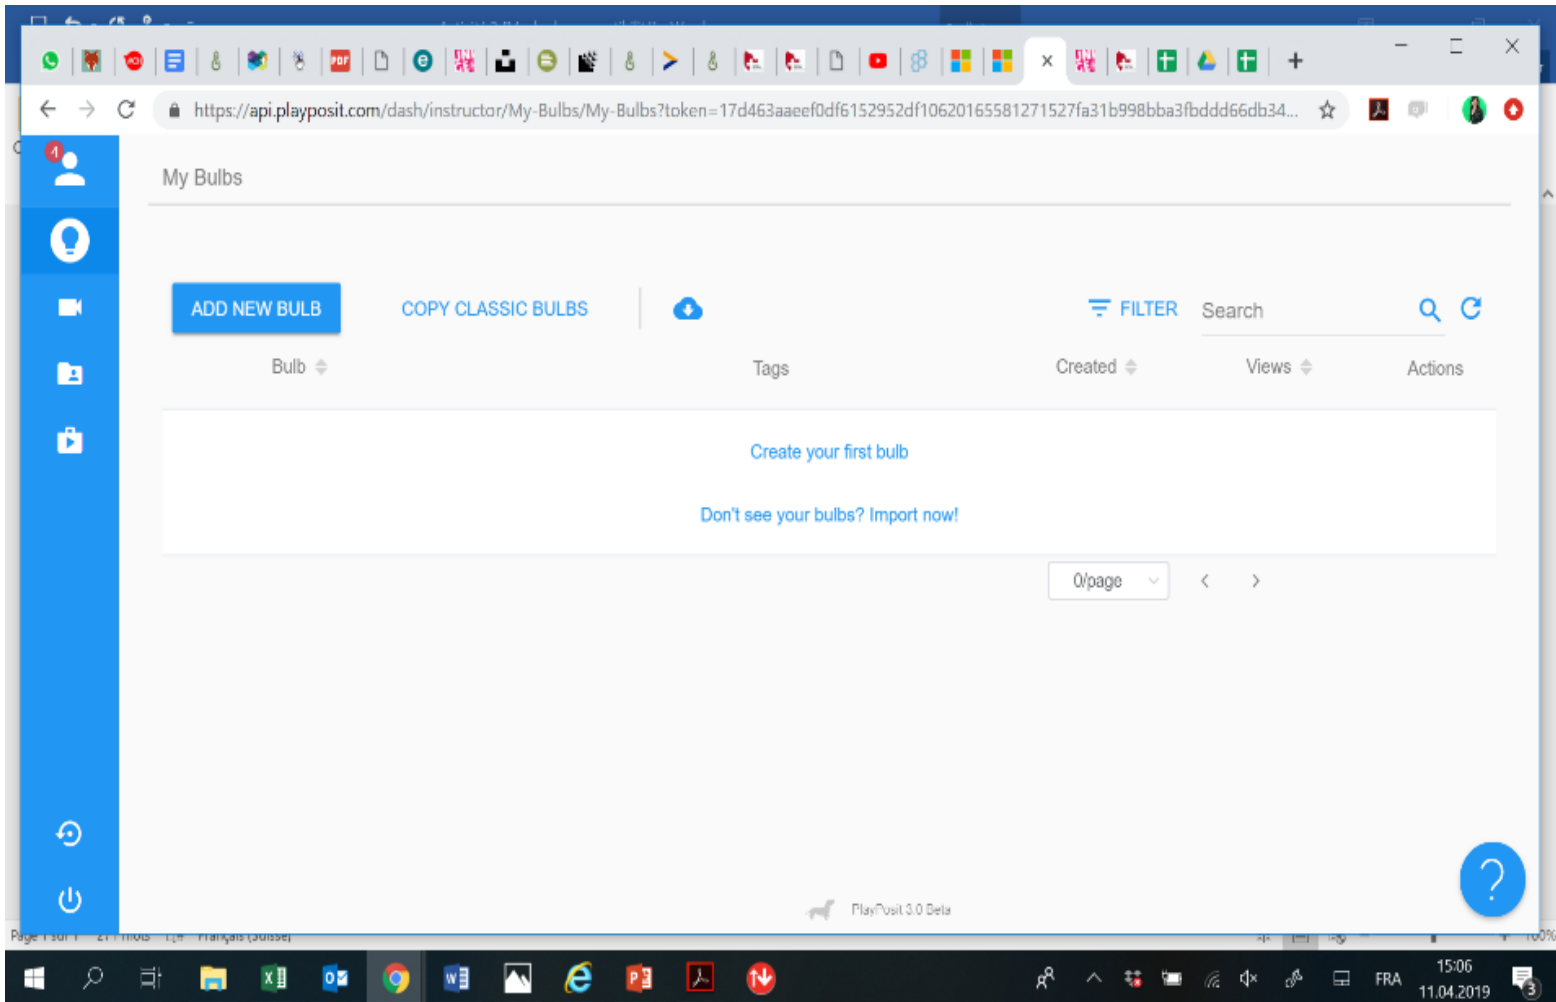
https://api.playposit.com/dash/instructor/My-Bulbs/My-Bulbs?token=17d463aaeef0df6152952df10620165581271527fa31b998bba3fbddd66db34...

4

My Bulbs

ADD NEW BULB

COPY CLASSIC BULBS

FILTER

Search

| Bulb | Tags | Created | Views | Actions |
|---|---|---|---|---|

Create your first bulb

Don't see your bulbs? Import now!

0/page

PlayPosit 3.0 Beta

?

FRA

15:06

11.04.2019

3